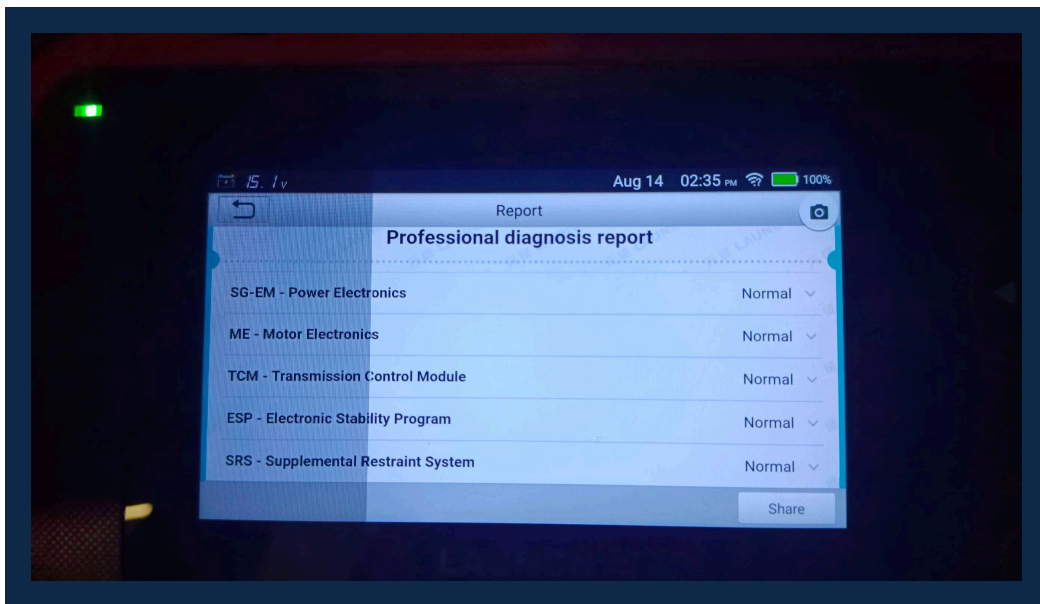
15. 1v

Aug 14 02:35 PM 100%

Report

Professional diagnosis report

SG-EM - Power Electronics Normal

ME - Motor Electronics Normal

TCM - Transmission Control Module Normal

ESP - Electronic Stability Program Normal

SRS - Supplemental Restraint System Normal

Share